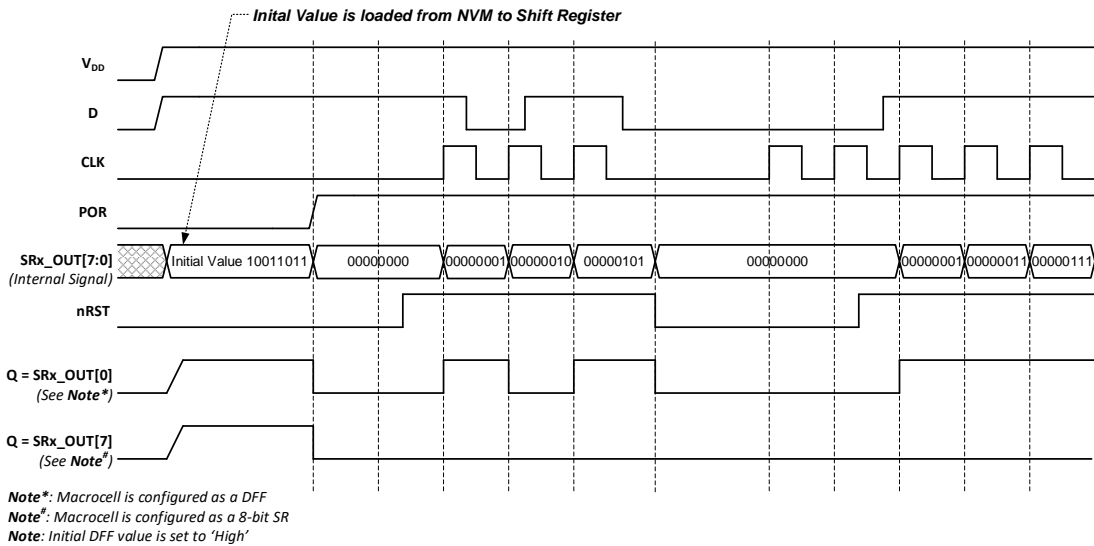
Inital Value is loaded from NVM to Shift Register

$V_{DD}$

D

CLK

POR

SRx_OUT[7:0]
(Internal Signal)

Initial Value 10011011

00000000

00000001

00000010

00000101

00000000

00000001

00000011

00000111

nRST

Q = SRx_OUT[0]
(See Note*)

Q = SRx_OUT[7]
(See Note$^{\#}$)

Note*: Macrocell is configured as a DFF
Note$^{\#}$: Macrocell is configured as a 8-bit SR
Note: Initial DFF value is set to 'High'